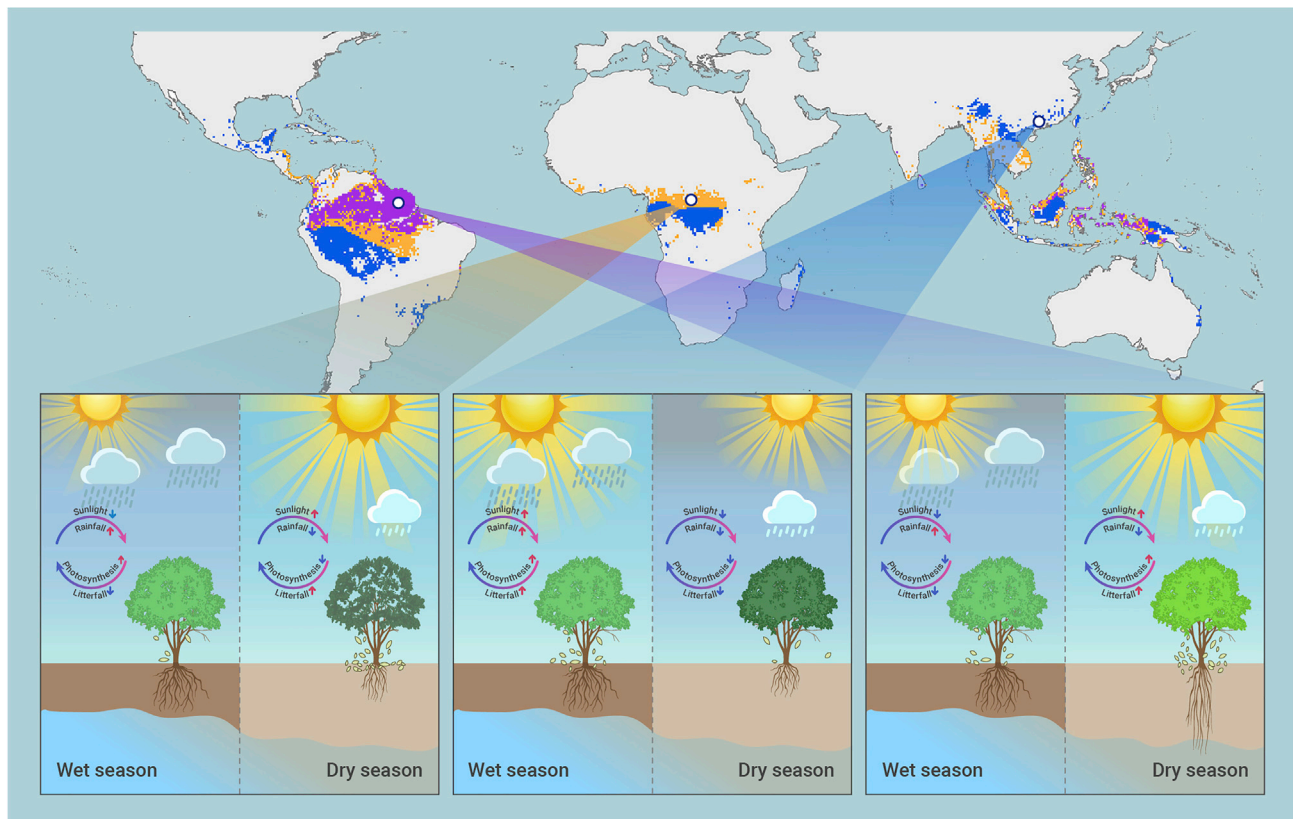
Sunlight
Rainfall
Photosynthesis
Litterfall

Sunlight
Rainfall
Photosynthesis
Litterfall

Wet season
Dry season

Sunlight
Rainfall
Photosynthesis
Litterfall

Sunlight
Rainfall
Photosynthesis
Litterfall

Wet season
Dry season

Sunlight
Rainfall
Photosynthesis
Litterfall

Sunlight
Rainfall
Photosynthesis
Litterfall

Wet season
Dry season